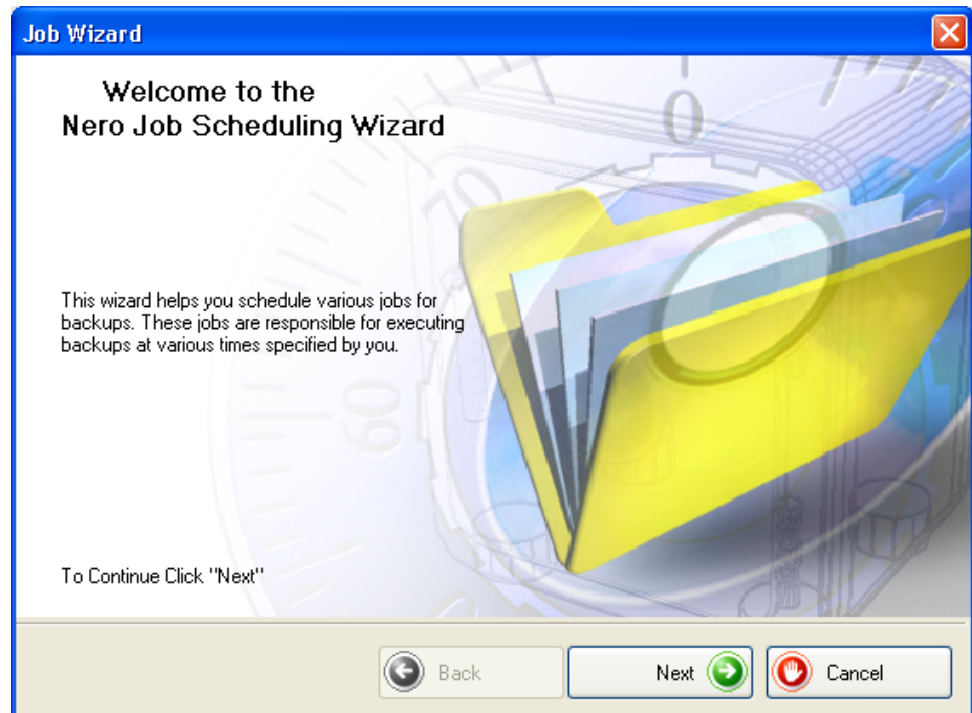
Job Wizard

Welcome to the
Nero Job Scheduling Wizard

This wizard helps you schedule various jobs for backups. These jobs are responsible for executing backups at various times specified by you.

To Continue Click "Next"

Back

Next

Cancel